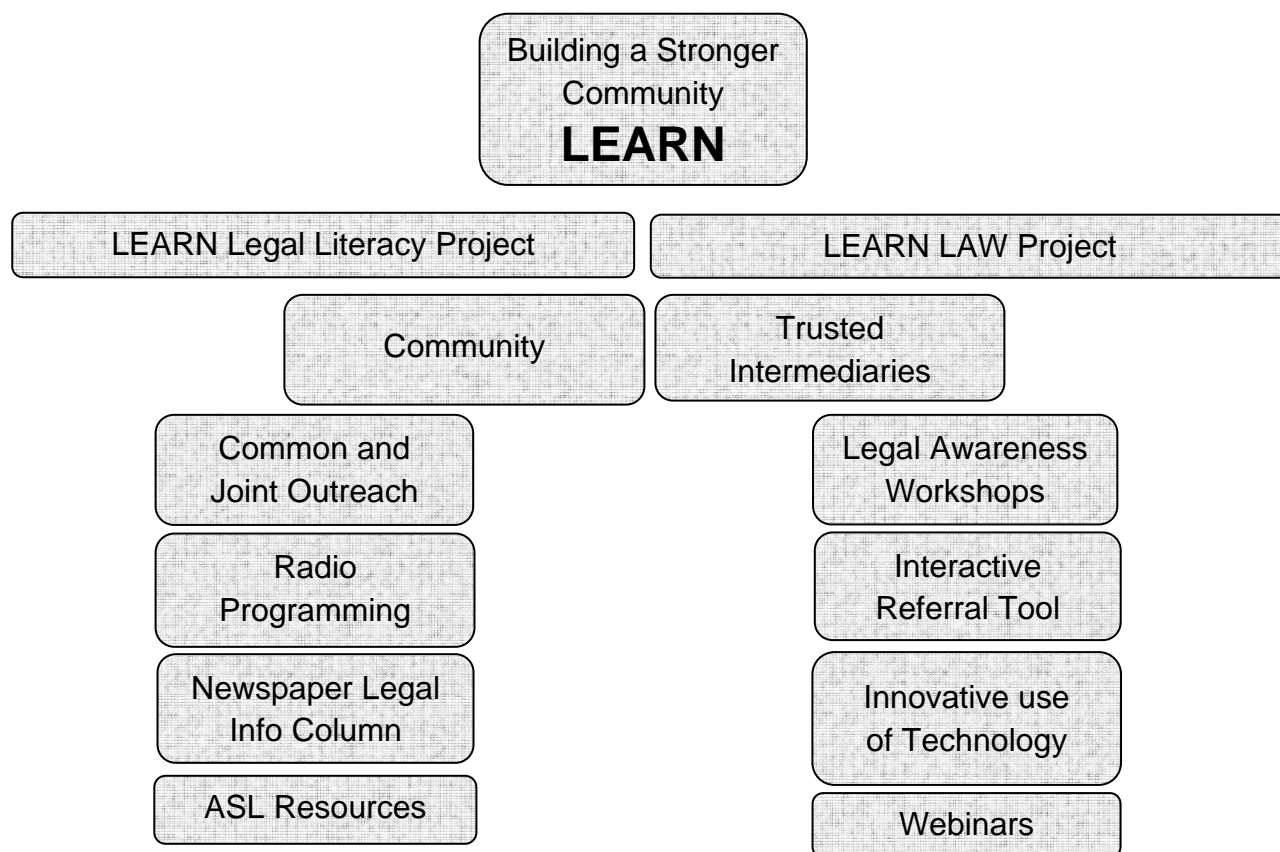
Building a Stronger Community
LEARN

LEARN Legal Literacy Project

LEARN LAW Project

Community

Trusted Intermediaries

Common and Joint Outreach

Radio Programming

Newspaper Legal Info Column

ASL Resources

Legal Awareness Workshops

Interactive Referral Tool

Innovative use of Technology

Webinars